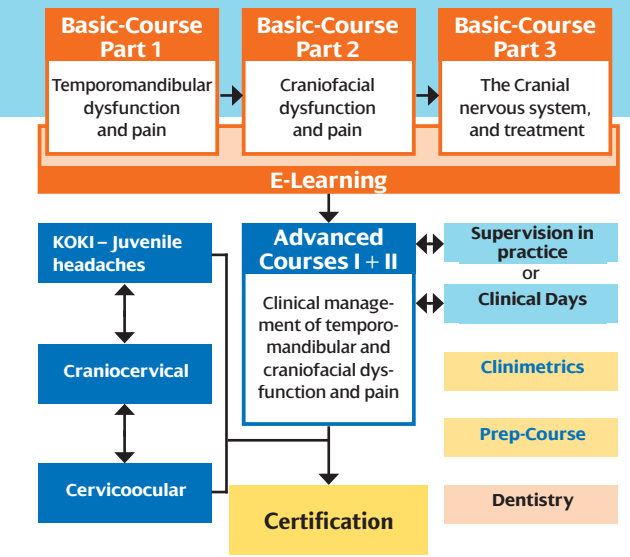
Basic-Course Part 1

Temporomandibular dysfunction and pain

Basic-Course Part 2

Craniofacial dysfunction and pain

Basic-Course Part 3

The Cranial nervous system, and treatment

E-Learning

KOKI – Juvenile headaches

Craniocervical

Cervicoocular

Advanced Courses I + II

Clinical management of temporomandibular and craniofacial dysfunction and pain

Supervision in practice

or

Clinical Days

Clinimetrics

Prep-Course

Dentistry

Certification